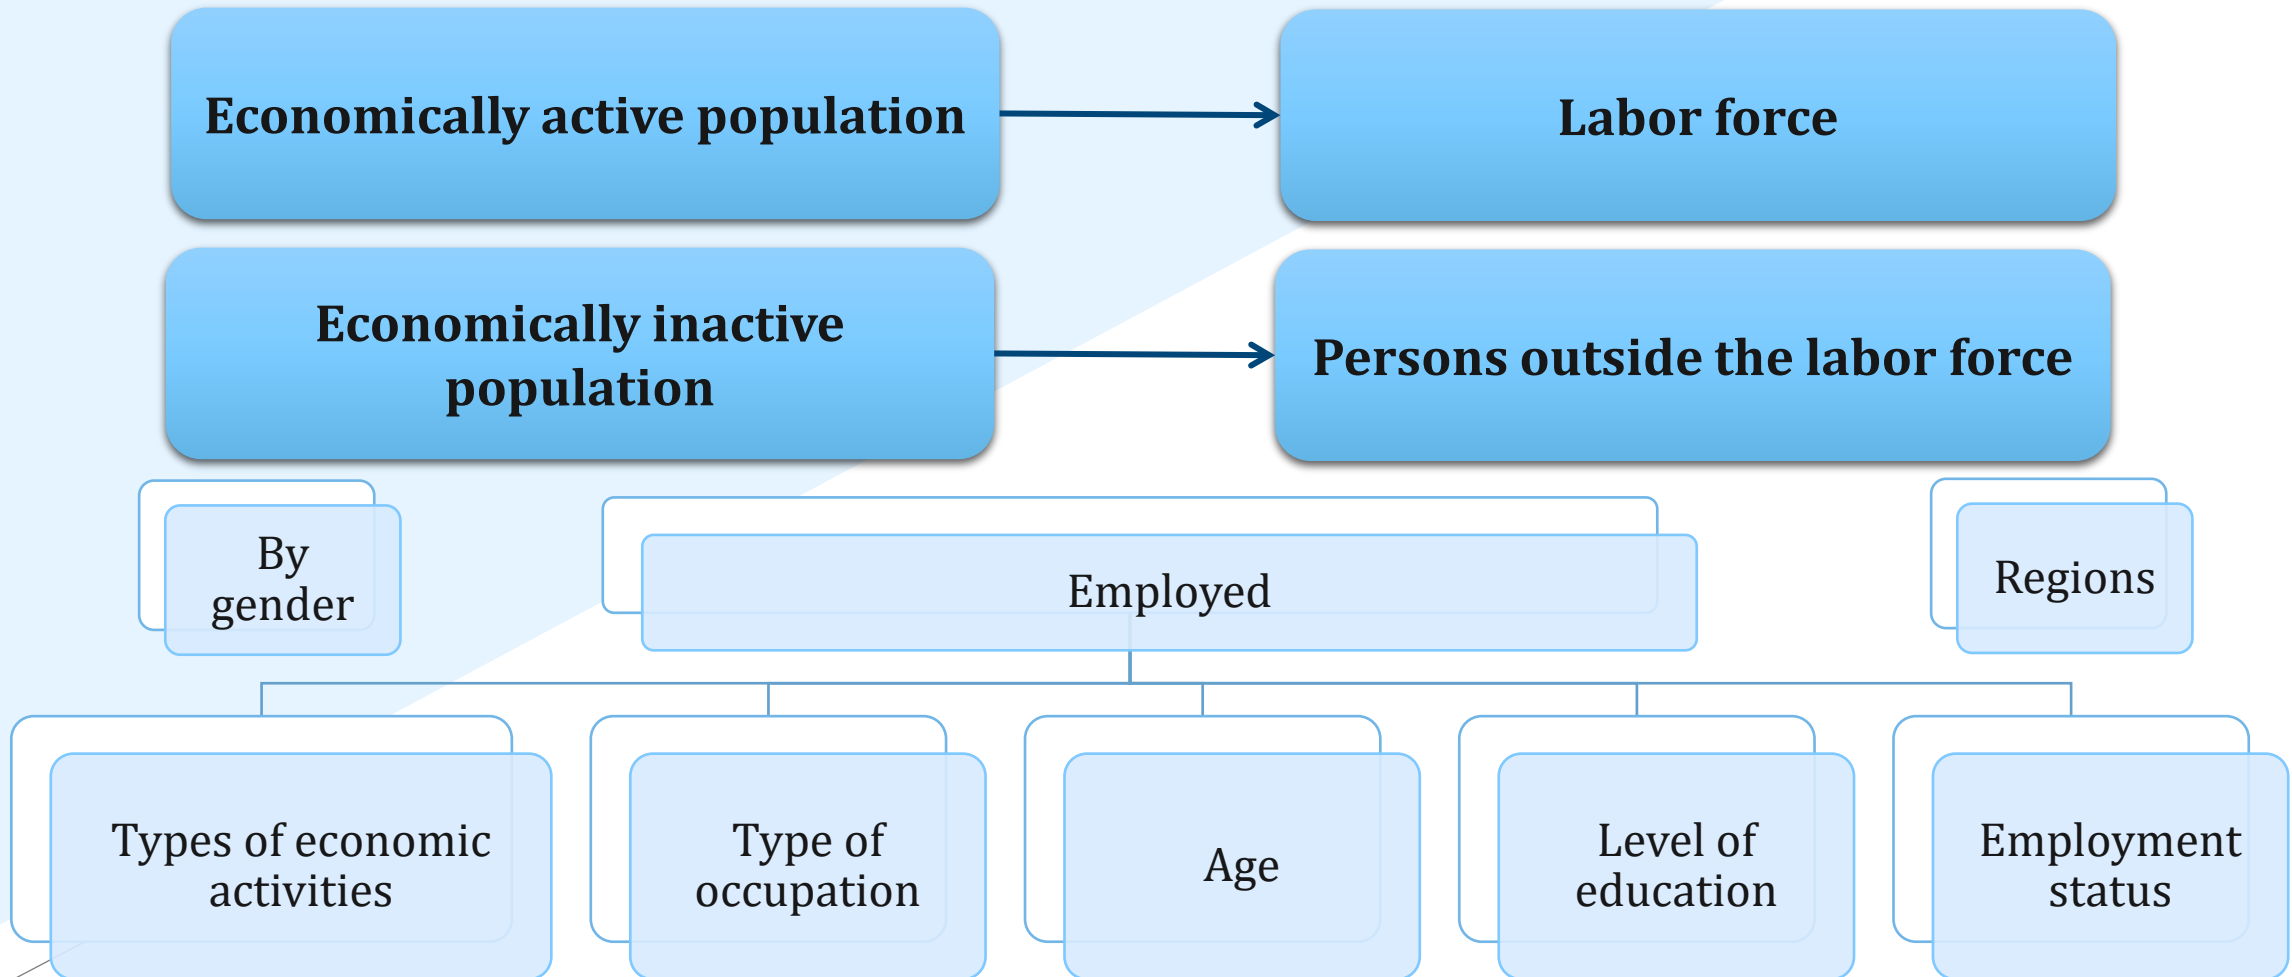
Economically active population

Labor force

Economically inactive population

Persons outside the labor force

By gender

Employed

Regions

Types of economic activities

Type of occupation

Age

Level of education

Employment status